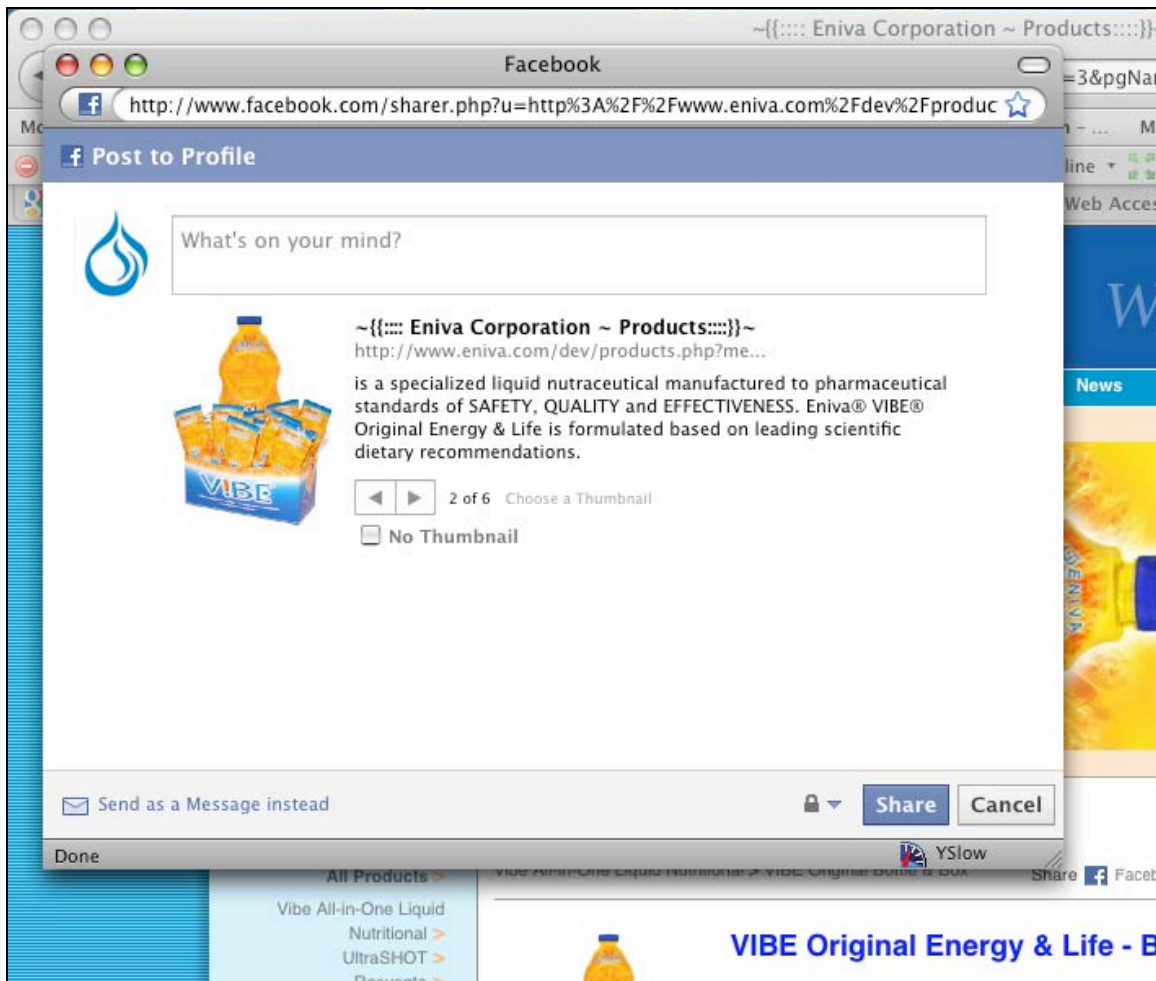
~{{:::: Eniva Corporation ~ Products::::}}

=3&pgNa

Facebook

http://www.facebook.com/sharer.php?u=http%3A%2F%2Fwww.eniva.com%2Fdev%2Fproduc

Post to Profile

What's on your mind?

~{{:::: Eniva Corporation ~ Products::::}}~
http://www.eniva.com/dev/products.php?me...

is a specialized liquid nutraceutical manufactured to pharmaceutical standards of SAFETY, QUALITY and EFFECTIVENESS. Eniva® VIBE® Original Energy & Life is formulated based on leading scientific dietary recommendations.

2 of 6 Choose a Thumbnail

No Thumbnail

VIBE

Send as a Message instead

Share Cancel

Done

YSlow

Web Acces

News

All Products >

Vibe All-in-One Liquid Nutritional >

UltraSHOT >

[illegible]

Vibe All-in-One Liquid Nutritional > VIBE Original Bottle & Box

Share Faceb

VIBE Original Energy & Life - B